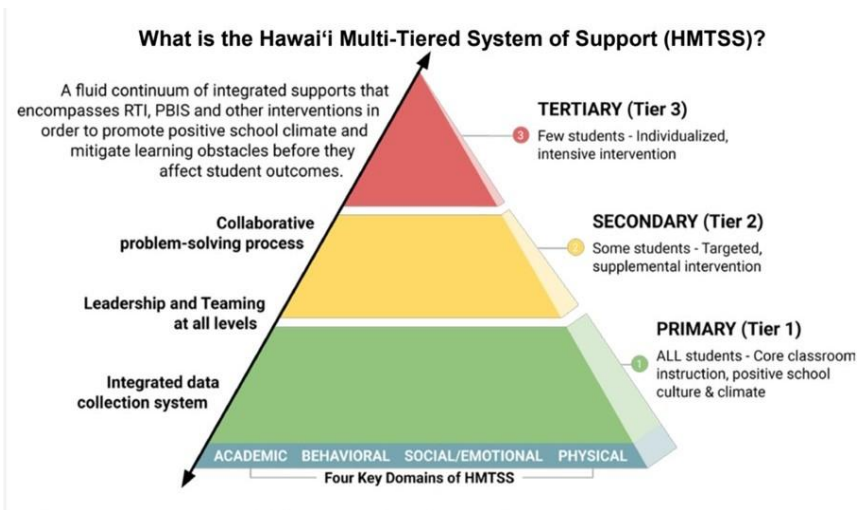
What is the Hawaiʻi Multi-Tiered System of Support (HMTSS)?

A fluid continuum of integrated supports that encompasses RTI, PBIS and other interventions in order to promote positive school climate and mitigate learning obstacles before they affect student outcomes.

Collaborative problem-solving process

Leadership and Teaming at all levels

Integrated data collection system

TERTIARY (Tier 3)

3 Few students - Individualized, intensive intervention

SECONDARY (Tier 2)

2 Some students - Targeted, supplemental intervention

PRIMARY (Tier 1)

1 ALL students - Core classroom instruction, positive school culture & climate

ACADEMIC BEHAVIORAL SOCIAL/EMOTIONAL PHYSICAL

Four Key Domains of HMTSS